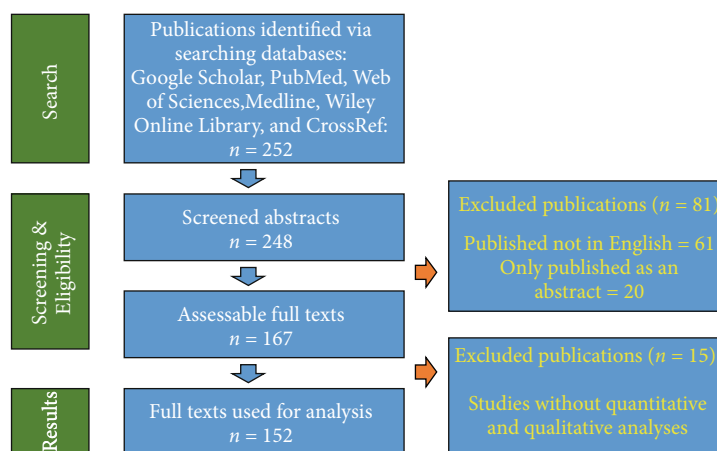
Search

Publications identified via searching databases: Google Scholar, PubMed, Web of Sciences,Medline, Wiley Online Library, and CrossRef: $n = 252$

Screening & Eligibility

Screened abstracts $n = 248$

Excluded publications ($n = 81$)

Published not in English = 61
Only published as an abstract = 20

Assessable full texts $n = 167$

Excluded publications ($n = 15$)

Studies without quantitative and qualitative analyses

Results

Full texts used for analysis $n = 152$